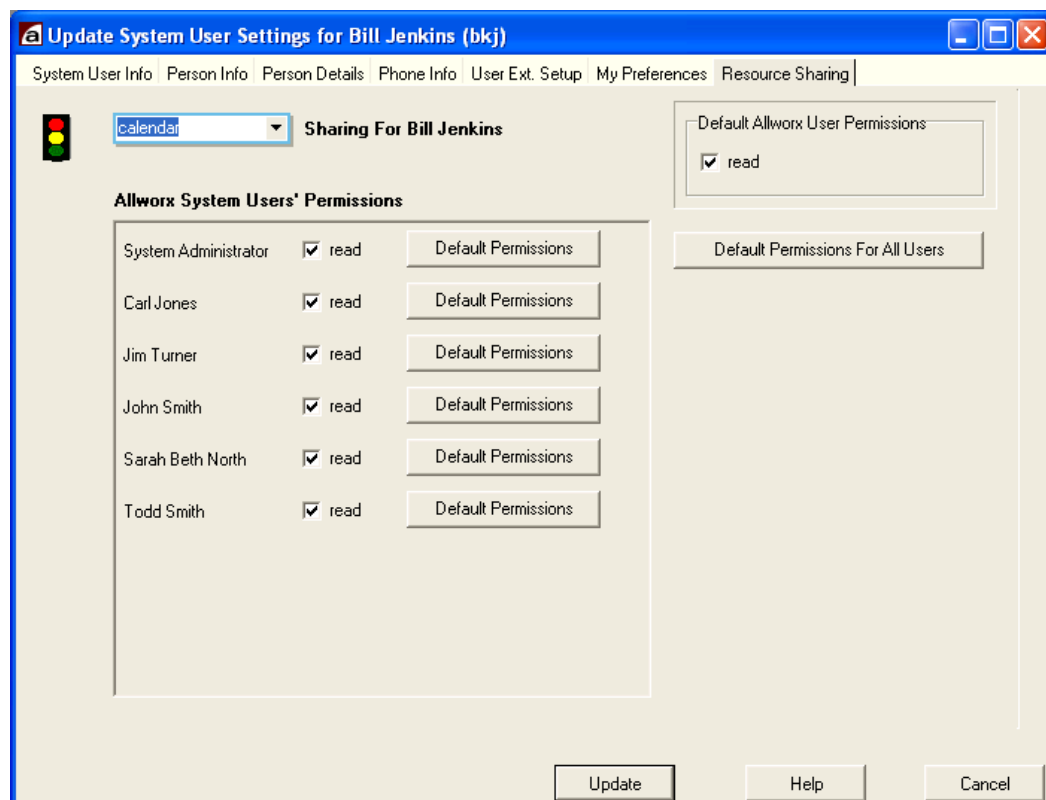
Update System User Settings for Bill Jenkins (bkj)

System User Info | Person Info | Person Details | Phone Info | User Ext. Setup | My Preferences | Resource Sharing

calendar

Sharing For Bill Jenkins

Default Allworx User Permissions
read

Default Permissions For All Users

Allworx System Users' Permissions

System Administrator read Default Permissions
Carl Jones read Default Permissions
Jim Turner read Default Permissions
John Smith read Default Permissions
Sarah Beth North read Default Permissions
Todd Smith read Default Permissions

Update Help Cancel